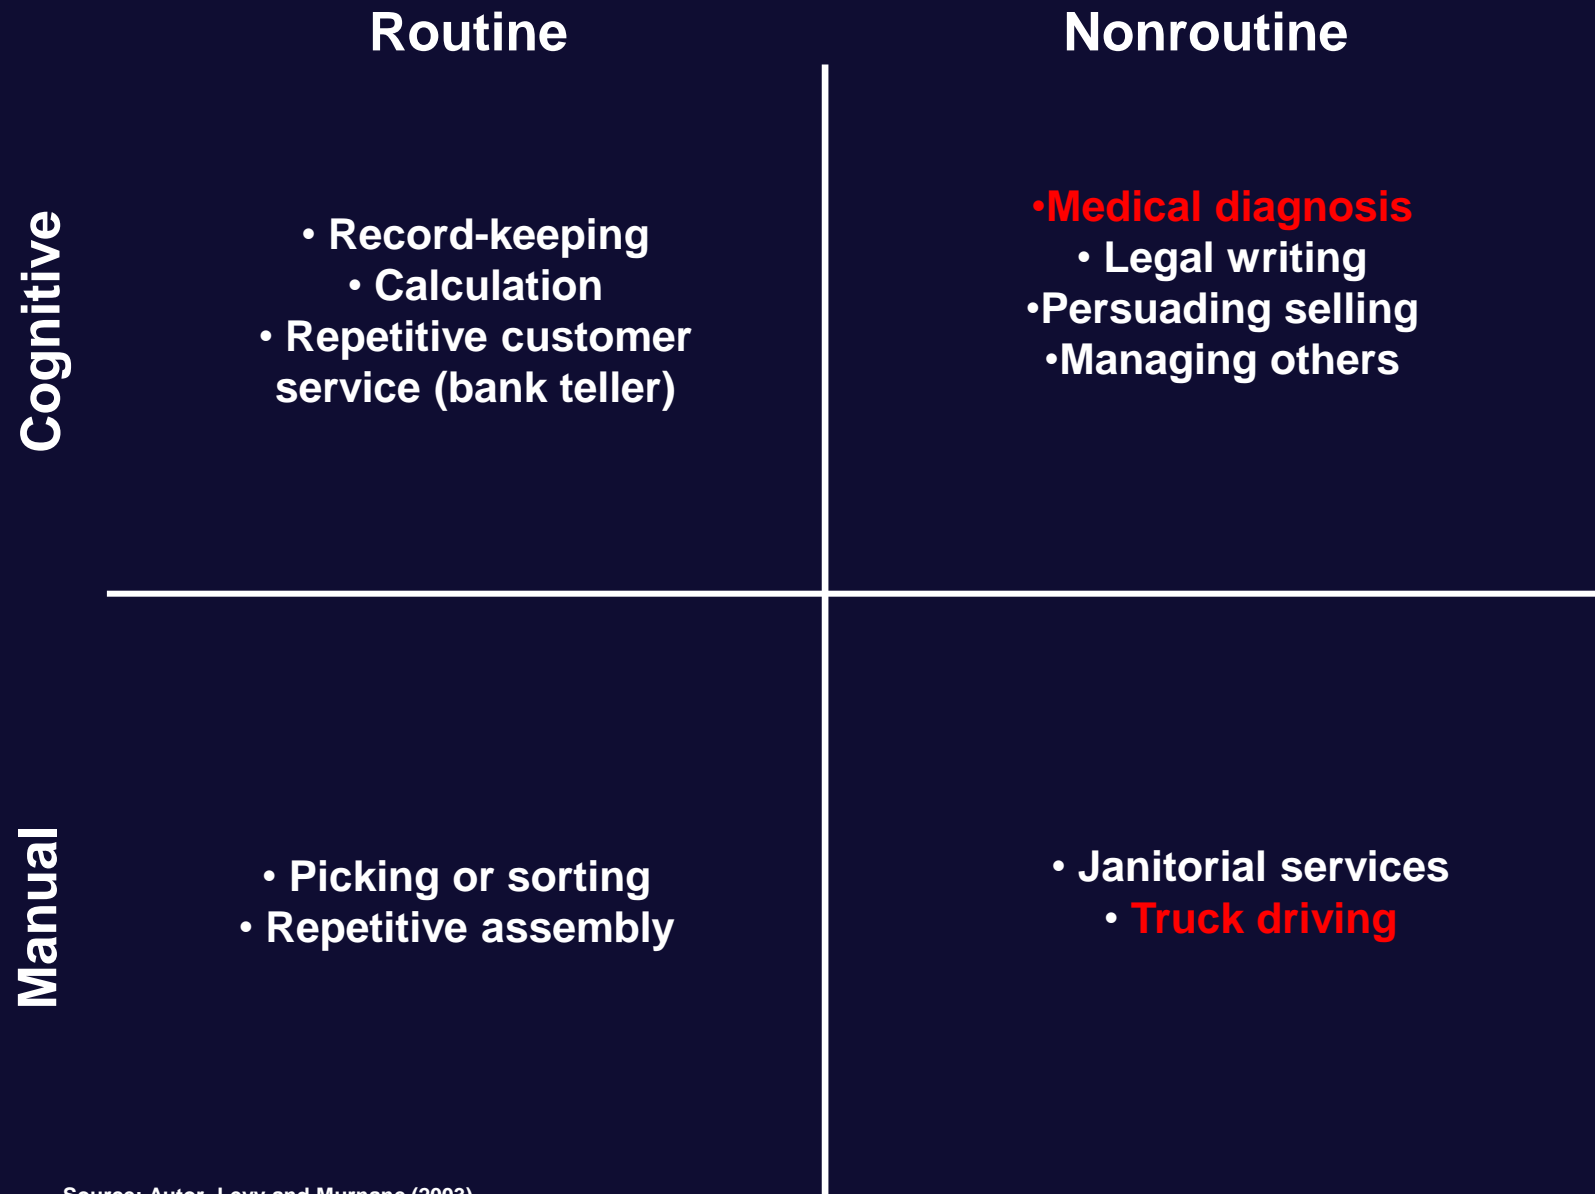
|  | Routine | Nonroutine |
|---|---|---|
| Cognitive | • Record-keeping<br>• Calculation<br>• Repetitive customer service (bank teller) | •Medical diagnosis<br>• Legal writing<br>•Persuading selling<br>•Managing others |
| Manual | • Picking or sorting<br>• Repetitive assembly | • Janitorial services<br>• Truck driving |

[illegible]